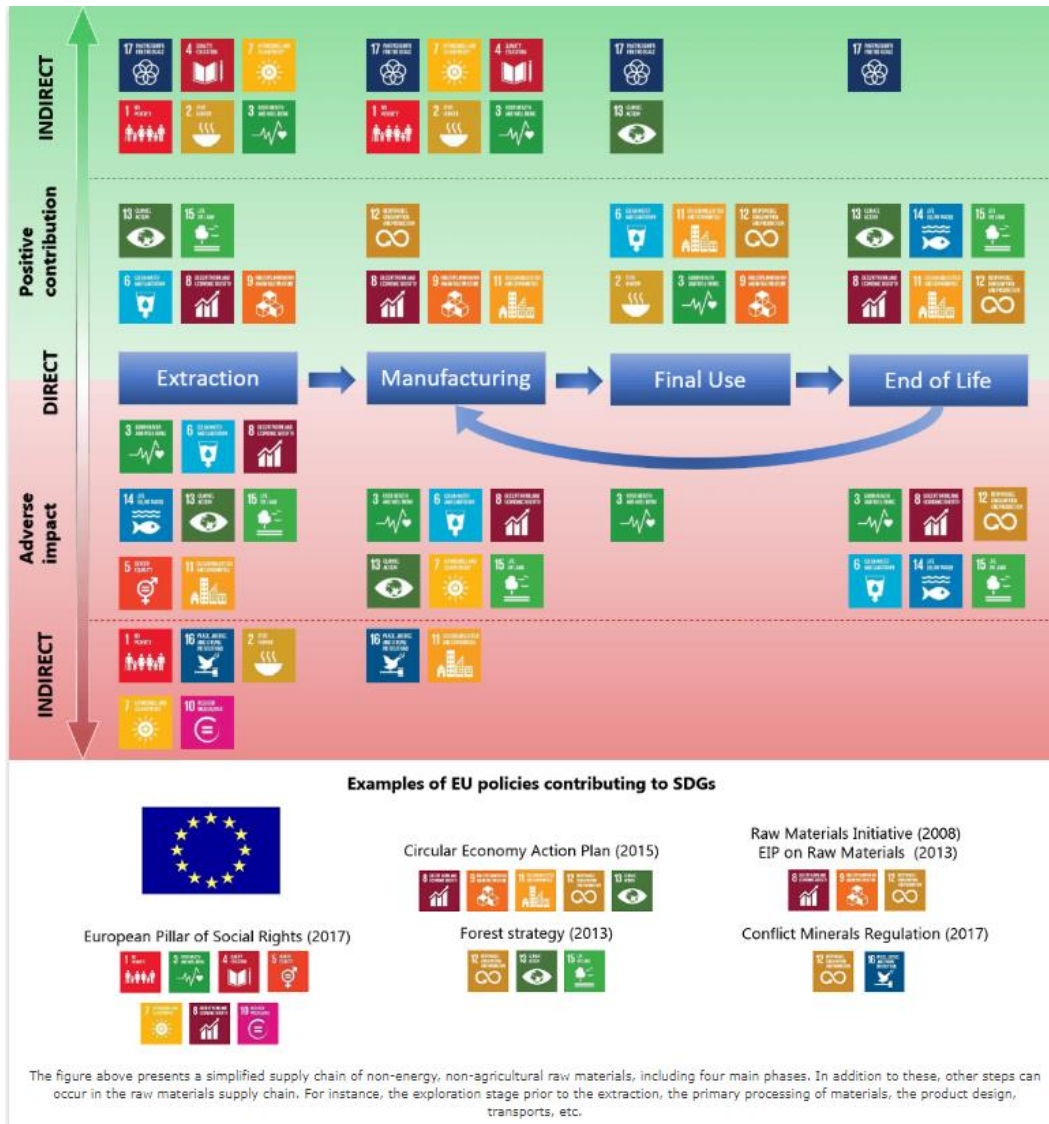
INDIRECT

Positive contribution

DIRECT

Adverse impact

INDIRECT

Extraction

Manufacturing

Final Use

End of Life

Examples of EU policies contributing to SDGs

Circular Economy Action Plan (2015)

Raw Materials Initiative (2008)
EIP on Raw Materials (2013)

European Pillar of Social Rights (2017)

Forest strategy (2013)

Conflict Minerals Regulation (2017)

The figure above presents a simplified supply chain of non-energy, non-agricultural raw materials, including four main phases. In addition to these, other steps can occur in the raw materials supply chain. For instance, the exploration stage prior to the extraction, the primary processing of materials, the product design, transports, etc.